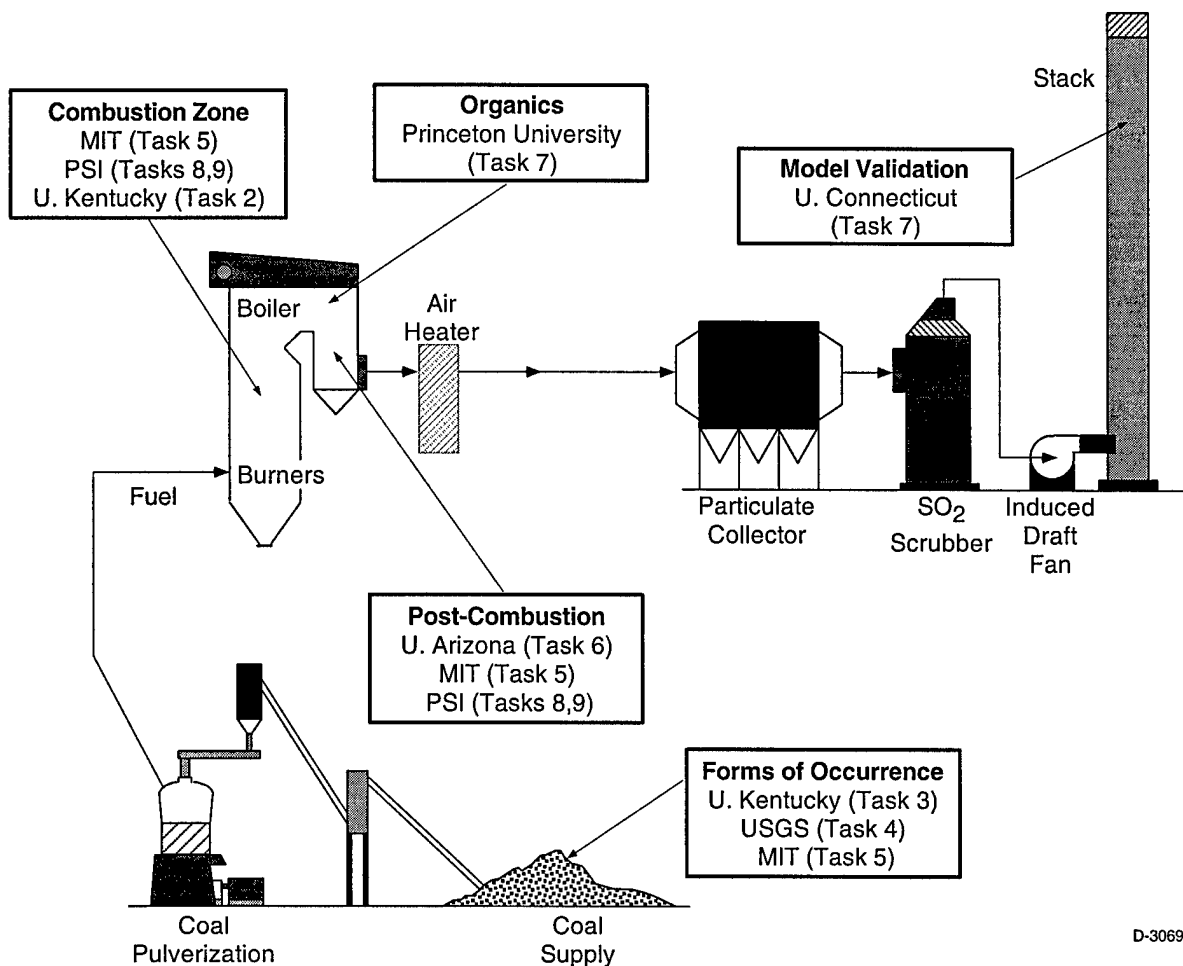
Combustion Zone
MIT (Task 5)
PSI (Tasks 8,9)
U. Kentucky (Task 2)

Organics
Princeton University
(Task 7)

Stack

Model Validation
U. Connecticut
(Task 7)

Boiler

Air Heater

Burners

Fuel

Particulate Collector

$SO_2$ Scrubber

Induced Draft Fan

Post-Combustion
U. Arizona (Task 6)
MIT (Task 5)
PSI (Tasks 8,9)

Forms of Occurrence
U. Kentucky (Task 3)
USGS (Task 4)
MIT (Task 5)

Coal Pulverization

Coal Supply

D-3069